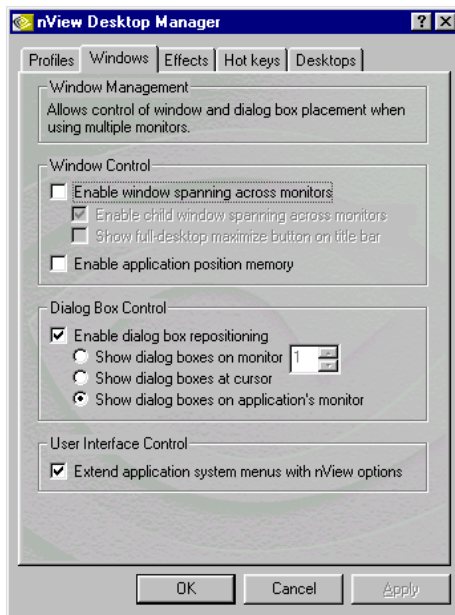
nView Desktop Manager

? X

Profiles | Windows | Effects | Hot keys | Desktops

Window Management
Allows control of window and dialog box placement when using multiple monitors.

Window Control
Enable window spanning across monitors
Enable child window spanning across monitors
Show full-desktop maximize button on title bar
Enable application position memory

Dialog Box Control
Enable dialog box repositioning
Show dialog boxes on monitor 1
Show dialog boxes at cursor
Show dialog boxes on application's monitor

User Interface Control
Extend application system menus with nView options

OK | Cancel | Apply